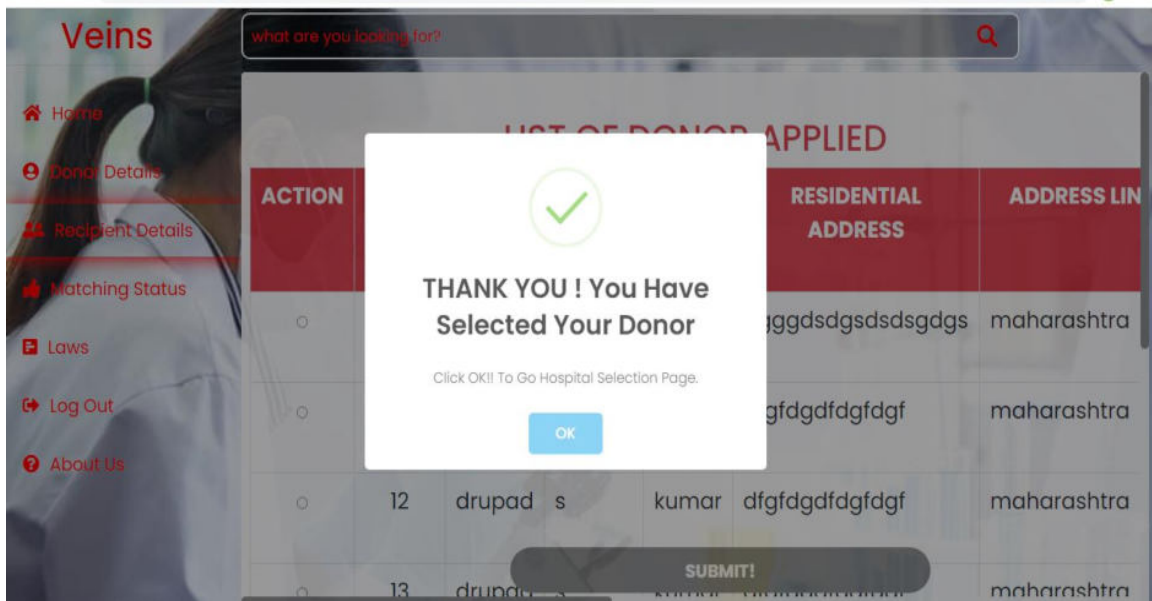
Veins

what are you looking for?

Home

Donor Details

Recipient Details

Matching Status

Laws

Log Out

About Us

LIST OF DONOR APPLIED

| ACTION | | | | | RESIDENTIAL ADDRESS | ADDRESS LIN |
|---|---|---|---|---|---|---|
| ○ | | | | | gggdsdgsdsdsgdgs | maharashtra |
| ○ | | | | | gfdgdfdgfdgf | maharashtra |
| ○ | 12 | drupad | s | kumar | dfgfdgdfdgfdgf | maharashtra |
| ○ | 13 | drupad | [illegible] | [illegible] | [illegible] | maharashtra |

THANK YOU ! You Have Selected Your Donor

Click OK!! To Go Hospital Selection Page.

OK

SUBMIT!